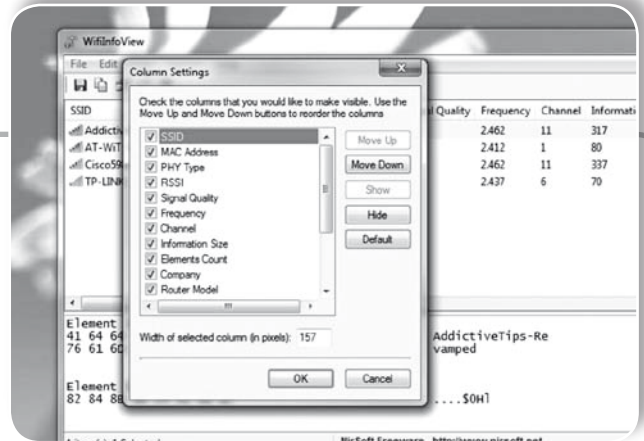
WifiInfoView

File Edit

SSID

Addictiv

AT-WiT

Cisco59

TP-LINK

Column Settings

Check the columns that you would like to make visible. Use the Move Up and Move Down buttons to reorder the columns

SSID
MAC Address
PHY Type
RSSI
Signal Quality
Frequency
Channel
Information Size
Elements Count
Company
Router Model

Move Up

Move Down

Show

Hide

Default

Width of selected column (in pixels): 157

OK

Cancel

al Quality | Frequency | Channel | Informati
2.462 | 11 | 317
2.412 | 1 | 80
2.462 | 11 | 337
2.437 | 6 | 70

Element
41 64 64
76 61 6D

AddictiveTips-Re
vamped

Element
82 84 8B

....$0H]

NirSoft Freeware. http://www.nirsoft.net